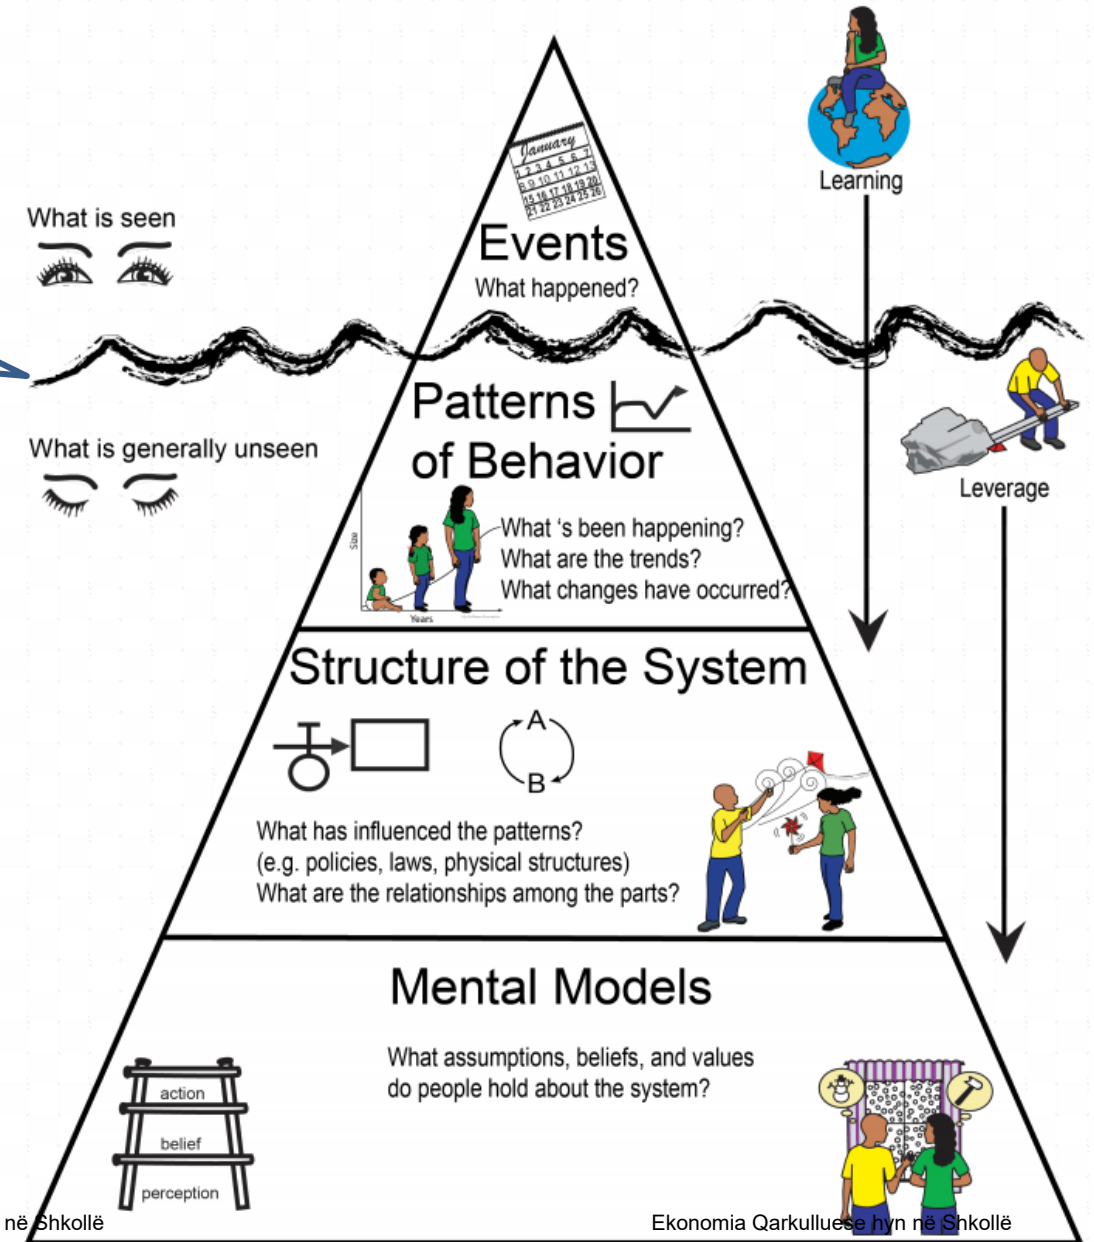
January
1 2 3 4 5 6 7
8 9 10 11 12 13 14
15 16 17 18 19 20
21 22 23 24 25 26

Learning

What is seen

Events
What happened?

Patterns of Behavior

What is generally unseen

Leverage

Size

Years

What 's been happening?
What are the trends?
What changes have occurred?

Structure of the System

A

B

What has influenced the patterns?
(e.g. policies, laws, physical structures)
What are the relationships among the parts?

Mental Models

What assumptions, beliefs, and values do people hold about the system?

action
belief
perception

në Shkollë

Ekonomia Qarkulluese hyn në Shkollë